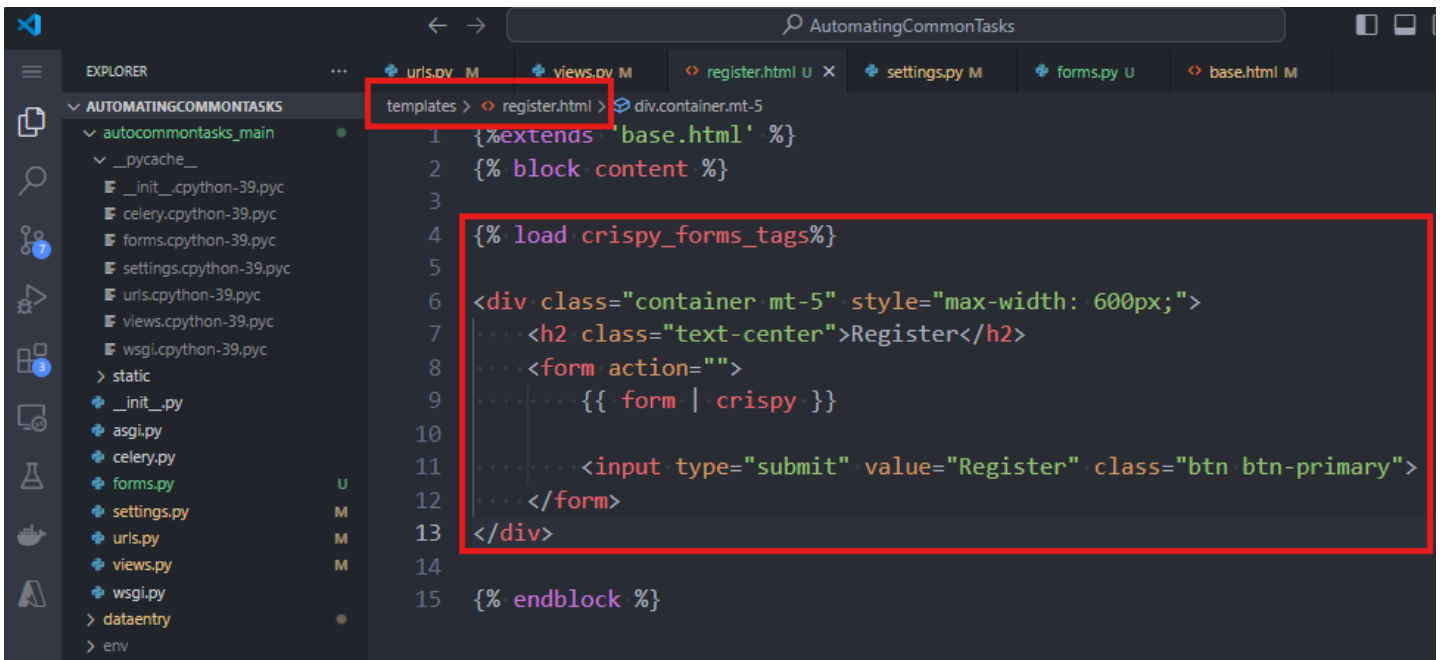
AutomatingCommonTasks

EXPLORER ...

AUTOMATINGCOMMONTASKS
autocommontasks_main
__pycache__
__init__.cpython-39.pyc
celery.cpython-39.pyc
forms.cpython-39.pyc
settings.cpython-39.pyc
urls.cpython-39.pyc
views.cpython-39.pyc
wsgi.cpython-39.pyc
static
__init__.py
asgi.py
celery.py
forms.py U
settings.py M
urls.py M
views.py M
wsgi.py
dataentry
env

urls.py M | views.py M | register.html U × | settings.py M | forms.py U | base.html M

templates > register.html > div.container.mt-5

1 {%extends 'base.html' %}
2 {% block content %}
3
4 {% load crispy_forms_tags%}
5
6 <div class="container mt-5" style="max-width: 600px;">
7 <h2 class="text-center">Register</h2>
8 <form action="">
9 {{ form | crispy }}
10
11 <input type="submit" value="Register" class="btn btn-primary">
12 </form>
13 </div>
14
15 {% endblock %}